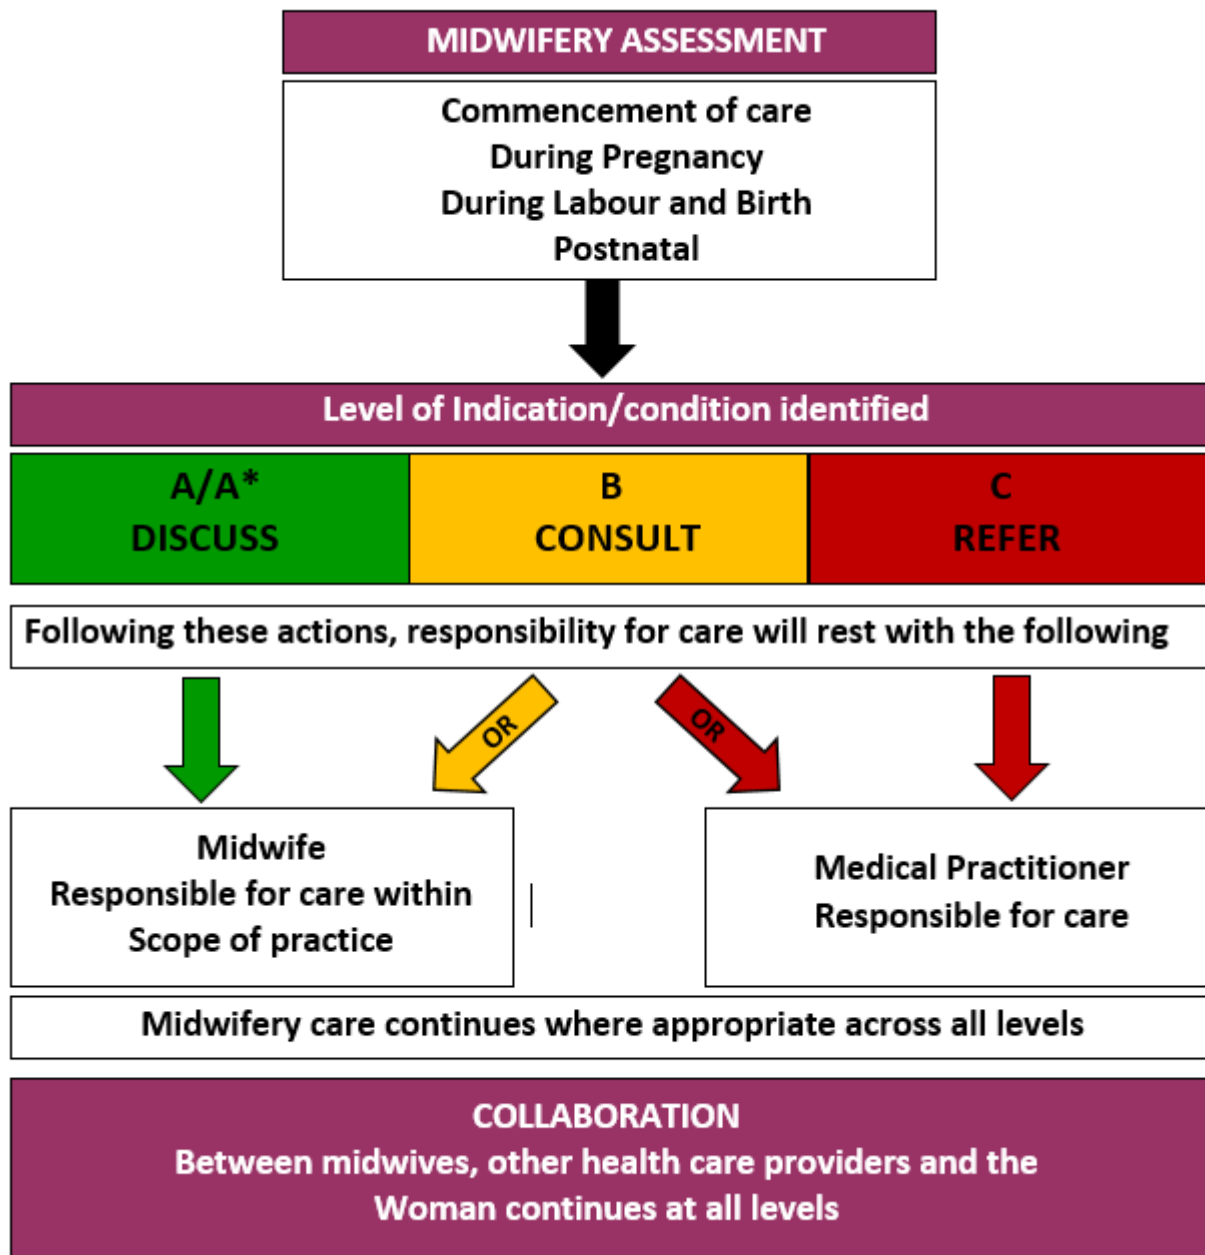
MIDWIFERY ASSESSMENT

Commencement of care
During Pregnancy
During Labour and Birth
Postnatal

Level of Indication/condition identified

| A/A* DISCUSS | B CONSULT | C REFER |
|---|---|---|

Following these actions, responsibility for care will rest with the following

OR

OR

Midwife
Responsible for care within
Scope of practice

Medical Practitioner
Responsible for care

Midwifery care continues where appropriate across all levels

COLLABORATION
Between midwives, other health care providers and the Woman continues at all levels